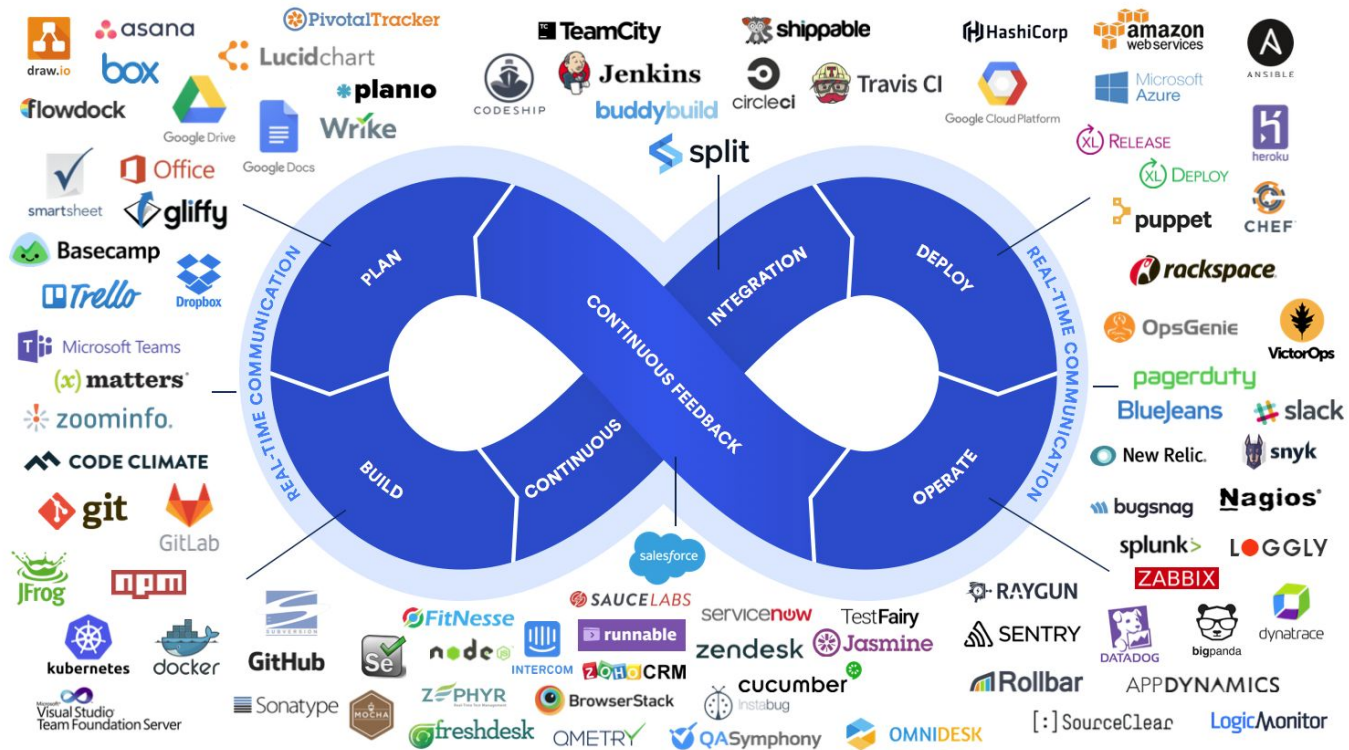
draw.io
asana
PivotalTracker
Lucidchart
box
planio
flowdock
Google Drive
Wrike
Google Docs
TeamCity
Jenkins
CODESHIP
buddybuild
shippable
circleci
Travis CI
HashiCorp
amazon web services
Microsoft Azure
Google Cloud Platform
ANSIBLE
heroku
split
XL RELEASE
XL DEPLOY
puppet
CHEF
rackspace
smartsheet
Office
gliffy
Basecamp
Trello
Dropbox
Microsoft Teams
(x) matters
zoominfo.
CODE CLIMATE
git
GitLab
JFrog
npm
kubernetes
docker
Microsoft Visual Studio Team Foundation Server
REAL-TIME COMMUNICATION
PLAN
BUILD
CONTINUOUS FEEDBACK
INTEGRATION
CONTINUOUS
DEPLOY
OPERATE
REAL-TIME COMMUNICATION
OpsGenie
VictorOps
pagerduty
BlueJeans
slack
New Relic.
snyk
bugsnag
Nagios
splunk>
LOGGLY
ZABBIX
salesforce
SUBVERSION
GitHub
Sonatype
MOCHA
Se
FitNesse
node
INTERCOM
SAUCELABS
runnable
ZOHO CRM
ZEPHYR
BrowserStack
freshdesk
QMETRY
servicenow
zendesk
TestFairy
Jasmine
cucumber
instabug
QASymphony
OMNIDESK
RAYGUN
SENTRY
Rollbar
DATADOG
bigpanda
dynatrace
APPDYNAMICS
[:] SourceClear
LogicMonitor